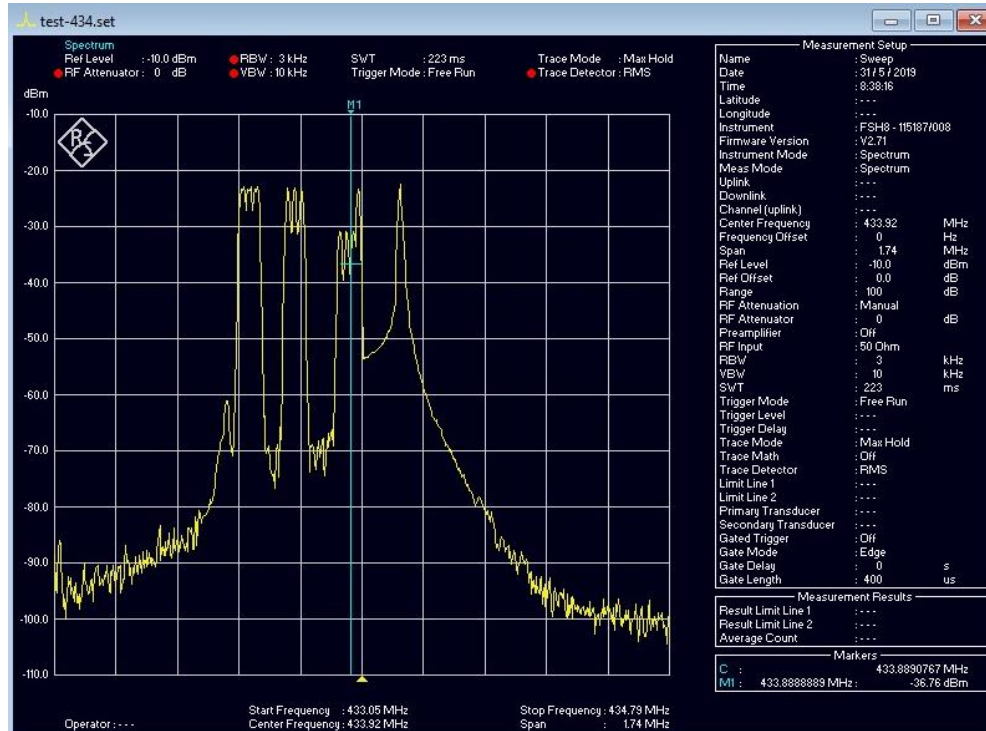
test-434.set

Spectrum
Ref Level : -10.0 dBm
RF Attenuator : 0 dB
RBW : 3 kHz
VBW : 10 kHz
SWT : 223 ms
Trigger Mode : Free Run
Trace Mode : Max Hold
Trace Detector : RMS

dBm
-10.0
-20.0
-30.0
-40.0
-50.0
-60.0
-70.0
-80.0
-90.0
-100.0
-110.0

M1

Operator : - - -
Start Frequency : 433.05 MHz
Center Frequency : 433.92 MHz
Stop Frequency : 434.79 MHz
Span : 1.74 MHz

Measurement Setup

| | | |
|---|---|---|
| Name | : Sweep | |
| Date | : 31 / 5 / 2019 | |
| Time | : 8:38:16 | |
| Latitude | : - - - | |
| Longitude | : - - - | |
| Instrument | : FSH8 - 115187/008 | |
| Firmware Version | : V2.71 | |
| Instrument Mode | : Spectrum | |
| Meas Mode | : Spectrum | |
| Uplink | : - - - | |
| Downlink | : - - - | |
| Channel (uplink) | : - - - | |
| Center Frequency | : 433.92 | MHz |
| Frequency Offset | : 0 | Hz |
| Span | : 1.74 | MHz |
| Ref Level | : -10.0 | dBm |
| Ref Offset | : 0.0 | dB |
| Range | : 100 | dB |
| RF Attenuation | : Manual | |
| RF Attenuator | : 0 | dB |
| Preamplifier | : Off | |
| RF Input | : 50 Ohm | |
| RBW | : 3 | kHz |
| VBW | : 10 | kHz |
| SWT | : 223 | ms |
| Trigger Mode | : Free Run | |
| Trigger Level | : - - - | |
| Trigger Delay | : - - - | |
| Trace Mode | : Max Hold | |
| Trace Math | : Off | |
| Trace Detector | : RMS | |
| Limit Line 1 | : - - - | |
| Limit Line 2 | : - - - | |
| Primary Transducer | : - - - | |
| Secondary Transducer | : - - - | |
| Gated Trigger | : Off | |
| Gate Mode | : Edge | |
| Gate Delay | : 0 | s |
| Gate Length | : 400 | us |

Measurement Results
Result Limit Line 1 : - - -
Result Limit Line 2 : - - -
Average Count : - - -

Markers
C : 433.8890767 MHz
M1 : 433.8888889 MHz : -36.76 dBm